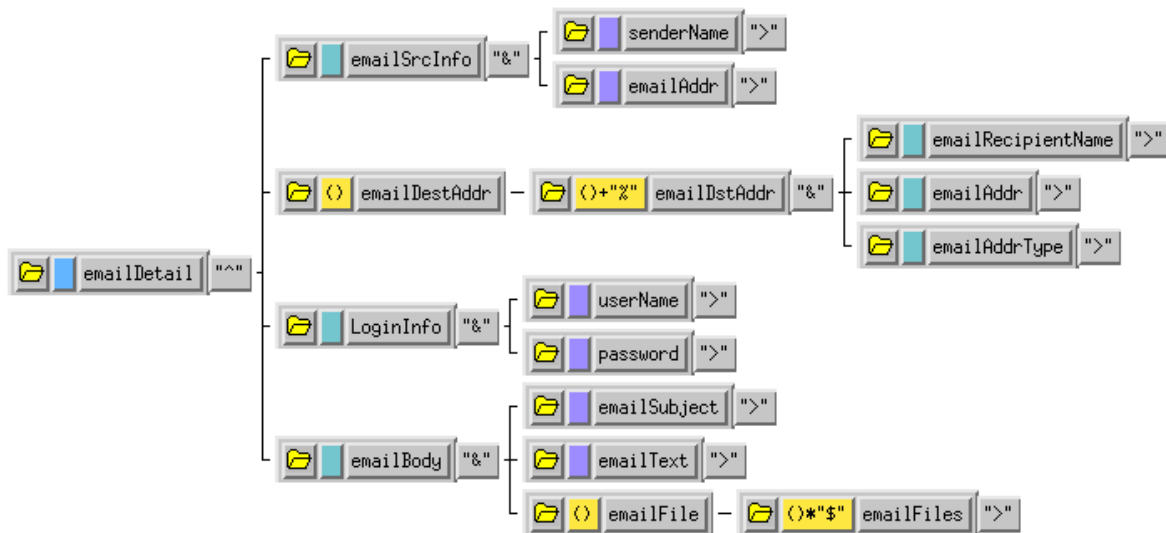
emailDetail "^"

emailSrcInfo "&"
senderName ">"
emailAddr ">"

() emailDestAddr
()+"%" emailDstAddr "&"
emailRecipientName ">"
emailAddr ">"
emailAddrType ">"

LoginInfo "&"
userName ">"
password ">"

emailBody "&"
emailSubject ">"
emailText ">"
() emailFile
()*"$" emailFiles ">"